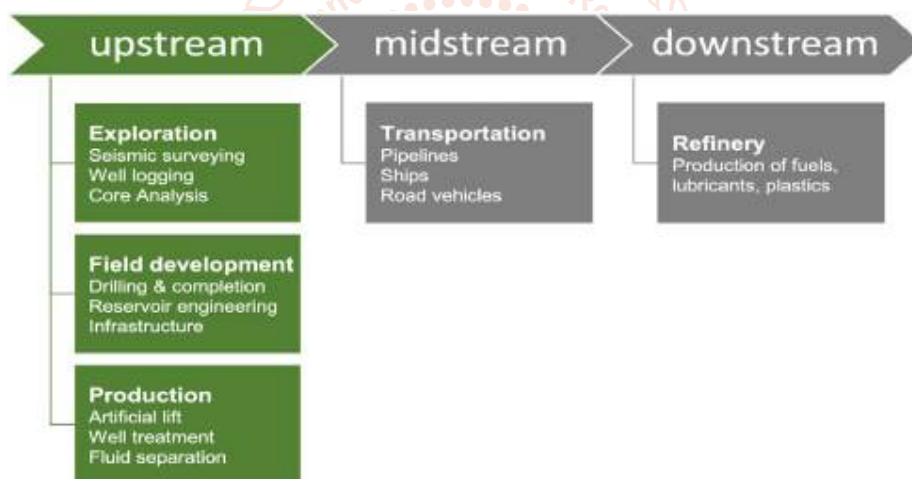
upstream

Exploration
Seismic surveying
Well logging
Core Analysis

Field development
Drilling & completion
Reservoir engineering
Infrastructure

Production
Artificial lift
Well treatment
Fluid separation

midstream

Transportation
Pipelines
Ships
Road vehicles

downstream

Refinery
Production of fuels, lubricants, plastics